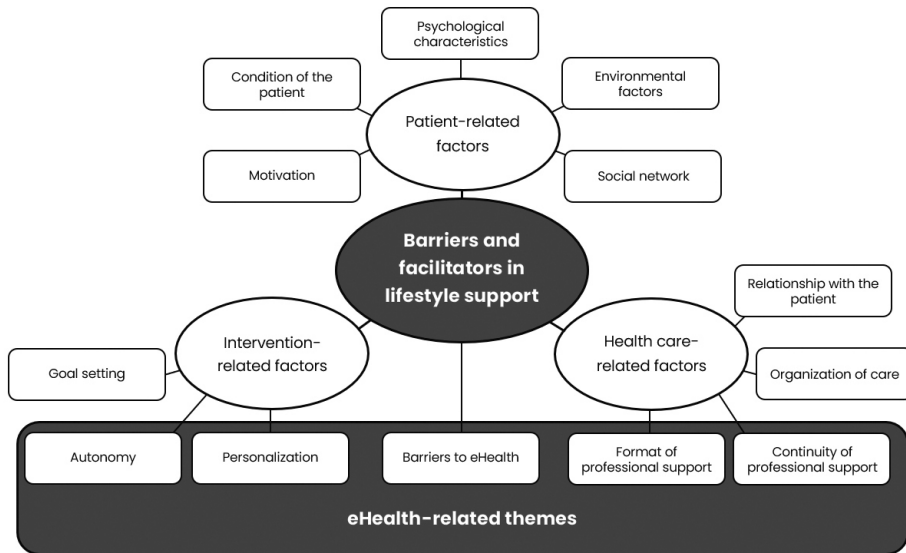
Psychological characteristics

Condition of the patient

Environmental factors

Patient-related factors

Motivation

Social network

Barriers and facilitators in lifestyle support

Relationship with the patient

Intervention-related factors

Health care-related factors

Goal setting

Organization of care

Autonomy

Personalization

Barriers to eHealth

Format of professional support

Continuity of professional support

eHealth-related themes